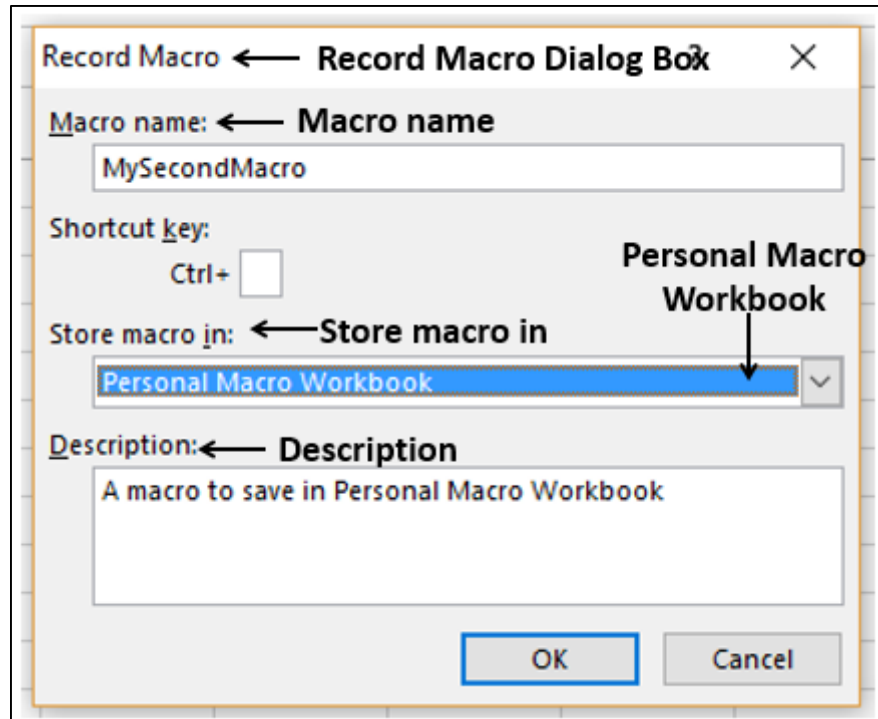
Record Macro Record Macro Dialog Box ? ×

Macro name: Macro name

MySecondMacro

Shortcut key:

Ctrl+

Personal Macro Workbook

Store macro in: Store macro in

Personal Macro Workbook

Description: Description

A macro to save in Personal Macro Workbook

OK Cancel